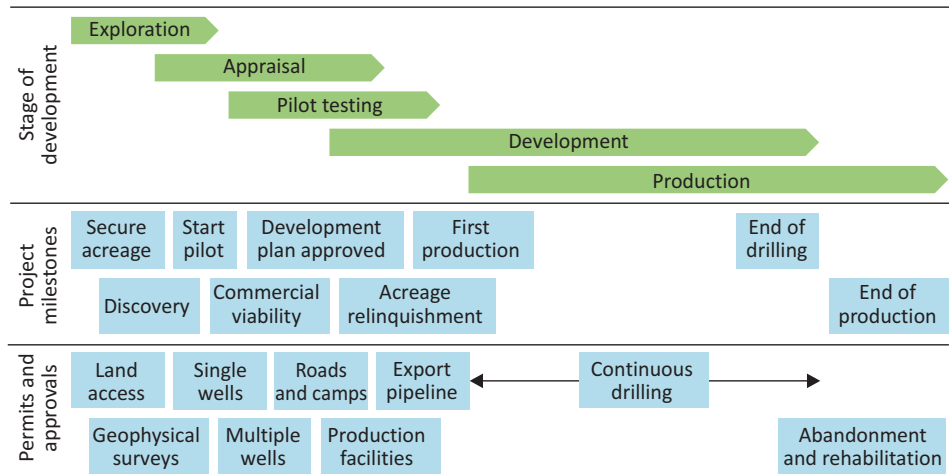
Stage of development

Exploration

Appraisal

Pilot testing

Development

Production

Project milestones

Secure acreage

Start pilot

Development plan approved

First production

End of drilling

Discovery

Commercial viability

Acreage relinquishment

End of production

Permits and approvals

Land access

Single wells

Roads and camps

Export pipeline

Continuous drilling

Geophysical surveys

Multiple wells

Production facilities

Abandonment and rehabilitation